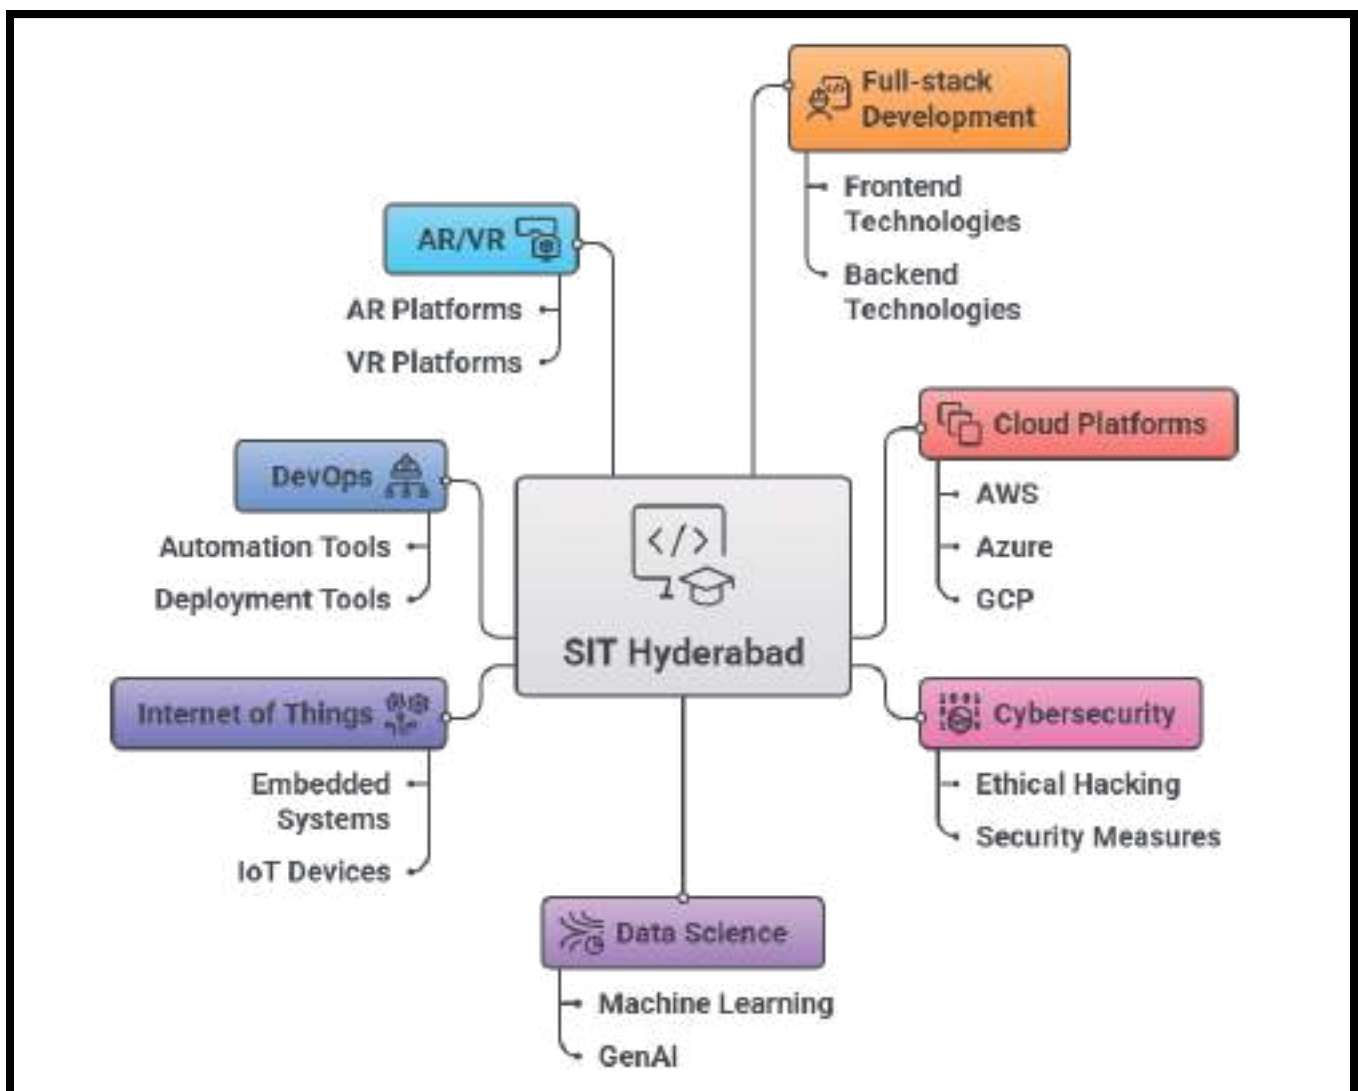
Full-stack Development

Frontend Technologies

Backend Technologies

AR/VR

AR Platforms

VR Platforms

Cloud Platforms

AWS

Azure

GCP

DevOps

Automation Tools

Deployment Tools

</>

SIT Hyderabad

Internet of Things

Embedded Systems

IoT Devices

Cybersecurity

Ethical Hacking

Security Measures

Data Science

Machine Learning

GenAI